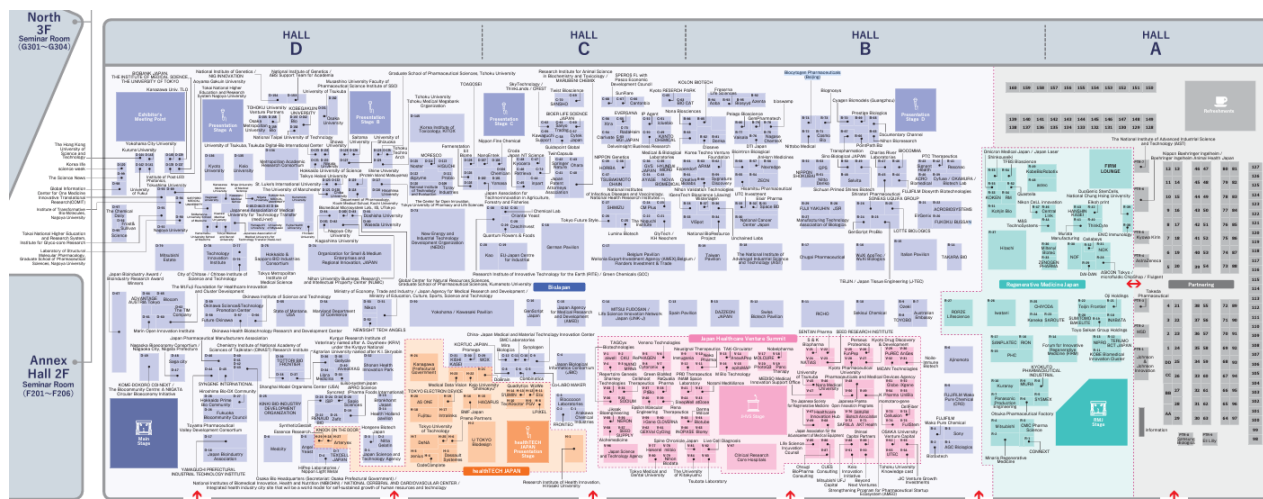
North 3F
Seminar Room
(G301～G304)

HALL D

HALL C

HALL B

HALL A

Annex Hall 2F
Seminar Room
(F201～F206)

Exhibitor's Meeting Point

Presentation Stage A

Presentation Stage B

Presentation Stage C

Presentation Stage D

Main Stage

Presentation Stage

healthTECH JAPAN

Japan Healthcare Venture Summit

Regenerative Medicine Japan

Partnering

Refreshments

FIRM LOUNGE

BioJapan

Graduate School of Pharmaceutical Sciences, Tohoku University

The University of Tokyo

Kanagawa Univ. TLO

National Institute of Genetics

Tohoku University

Osaka University

Kyoto University

Hokkaido University

Nagoya University

Kyushu University

Keio University

RIKEN

Shiga University of Medical Science

University of Tsukuba

KOBE BIOMEDICAL INNOVATION CLUSTER

National Institutes of Biomedical Innovation, Health and Nutrition (NIBIOHN)

Research Institute for Industrial Technology for the Earth (RITE) / Green Chemicals (GCC)

Japan Agency for Medical Research and Development

Ministry of Economy, Trade and Industry / Japan Agency for Medical Research and Development / Ministry of Education, Culture, Sports, Science and Technology

Yokohama / Kawasaki Pavilion

Kanagawa Prefecture

Kobe

Osaka

Kyoto

Tokyo

Hyogo

Kansai

Fukuoka

Shizuoka

Chiba

Hiroshima

Mie

Toyama

Okinawa

Hokkaido

KORUSA

Astellas

Takeda

Chugai Pharmaceutical

Daiichi Sankyo

Eisai

Otsuka Pharmaceutical

Shionogi

FUJIFILM

KONICA MINOLTA

Sysmex

Nikon

Olympus

Hitachi

Toray

Ajinomoto

Kyowa Kirin

Ono Pharmaceutical

Sumitomo Pharma

Sumitomo Chemical

Mitsubishi Tanabe

NEW ENERGY AND INDUSTRIAL TECHNOLOGY DEVELOPMENT ORGANIZATION (NEDO)

JETRO

Bioindustry Association

Information

German Pavilion

Netherlands

Switzerland

Canada

Korea

Taiwan

France

USA

UK

Australia

Sweden

Denmark

Finland

Belgium

Israel

India

Singapore

China